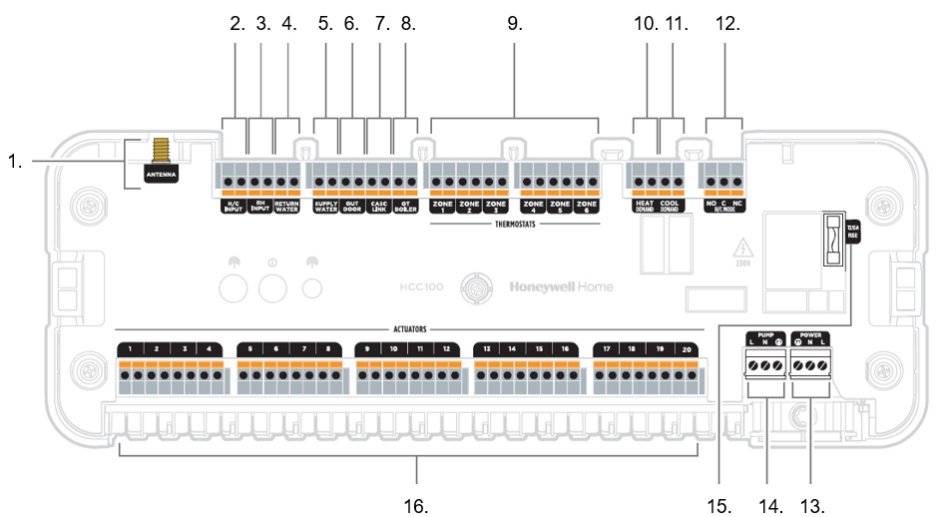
2. 3. 4. 5. 6. 7. 8. 9. 10. 11. 12.

1.

ANTENNA

H/C INPUT

RH INPUT

RETURN WATER

SUPPLY WATER

OUT DOOR

CASC LINK

OT BOILER

ZONE 1

ZONE 2

ZONE 3

ZONE 4

ZONE 5

ZONE 6

THERMOSTATS

HEAT DEMAND

COOL DEMAND

NO C NC
EXT. MODE

T3.15A FUSE

230V

HCC100

Honeywell Home

ACTUATORS

1 2 3 4 5 6 7 8 9 10 11 12 13 14 15 16 17 18 19 20

PUMP
L N

POWER
N L

16. 15. 14. 13.